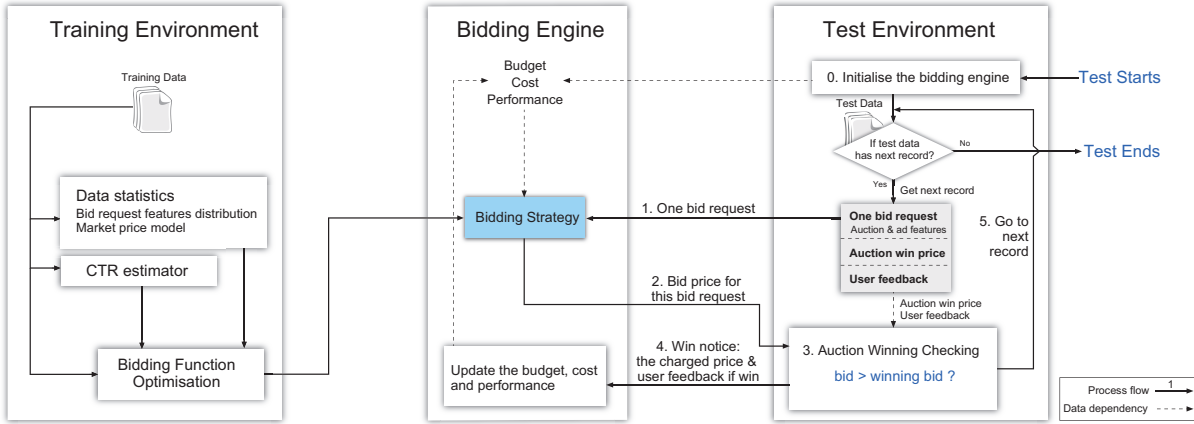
Training Environment

Training Data

Data statistics
Bid request features distribution
Market price model

CTR estimator

Bidding Function Optimisation

Bidding Engine

Budget
Cost
Performance

Bidding Strategy

Update the budget, cost and performance

Test Environment

0. Initialise the bidding engine

Test Starts

Test Data

If test data has next record?

No

Test Ends

Yes

Get next record

1. One bid request

One bid request
Auction & ad features

Auction win price

User feedback

5. Go to next record

2. Bid price for this bid request

Auction win price
User feedback

4. Win notice: the charged price & user feedback if win

3. Auction Winning Checking

bid > winning bid ?

Process flow 1

Data dependency